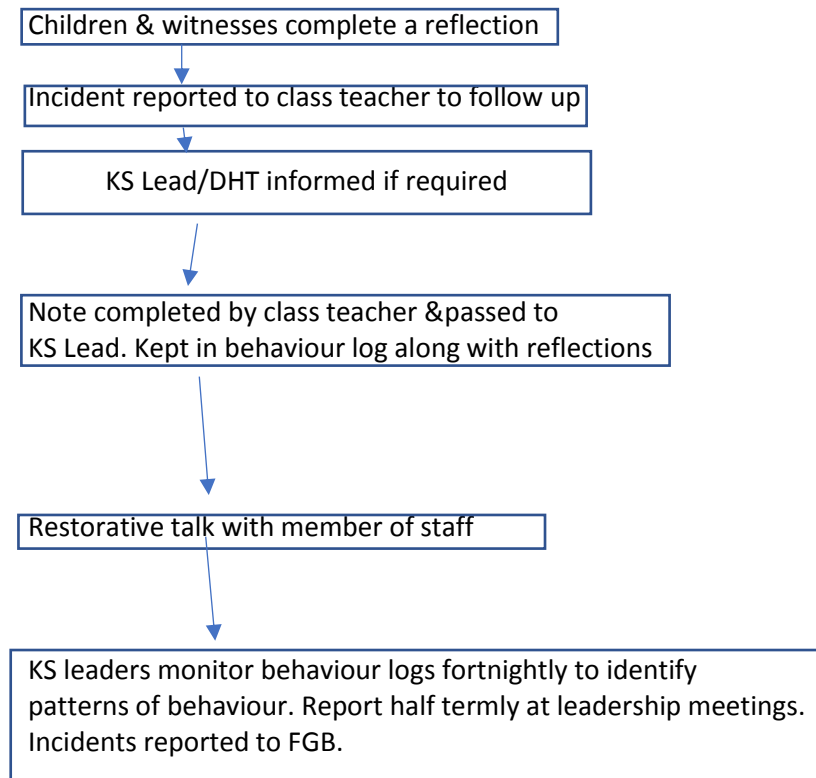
Children & witnesses complete a reflection

Incident reported to class teacher to follow up

KS Lead/DHT informed if required

Note completed by class teacher &passed to KS Lead. Kept in behaviour log along with reflections

Restorative talk with member of staff

KS leaders monitor behaviour logs fortnightly to identify patterns of behaviour. Report half termly at leadership meetings. Incidents reported to FGB.